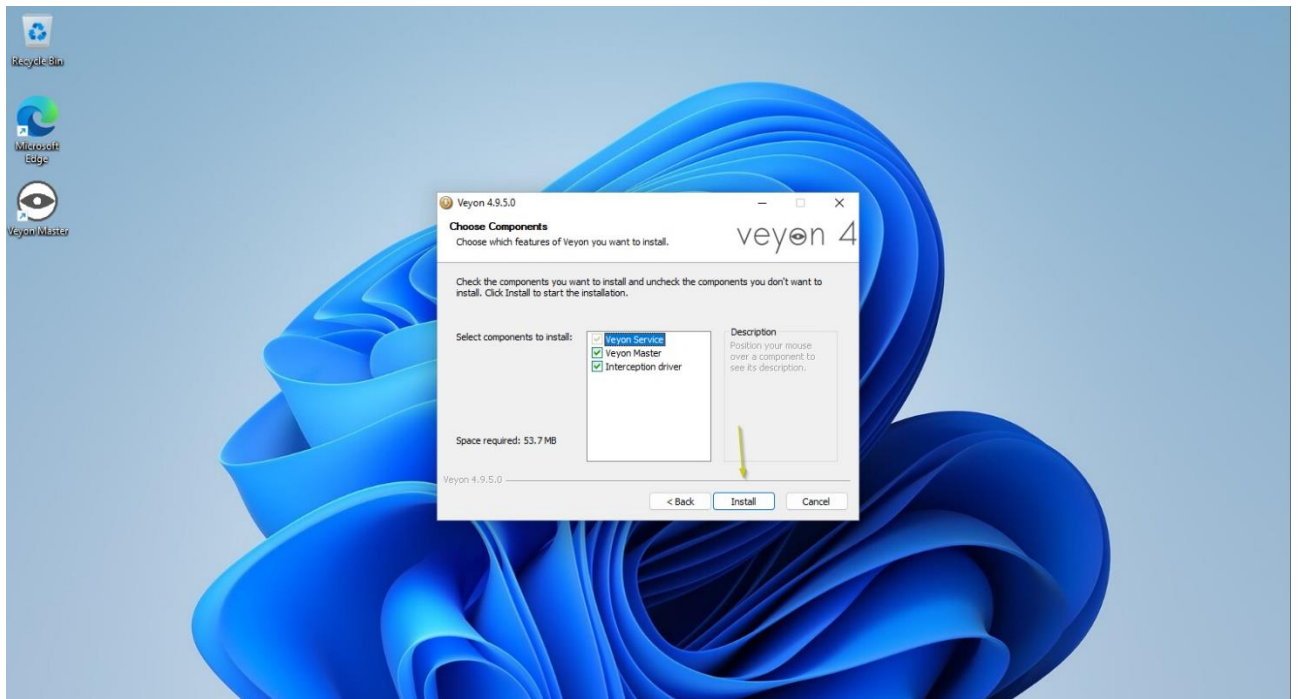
Recycle Bin

Microsoft Edge

Veyon Master

Veyon 4.9.5.0

Choose Components
Choose which features of Veyon you want to install.

veyon 4

Check the components you want to install and uncheck the components you don't want to install. Click Install to start the installation.

Select components to install:

Veyon Service
Veyon Master
Interception driver

Description
Position your mouse over a component to see its description.

Space required: 53.7 MB

Veyon 4.9.5.0

< Back
Install
Cancel